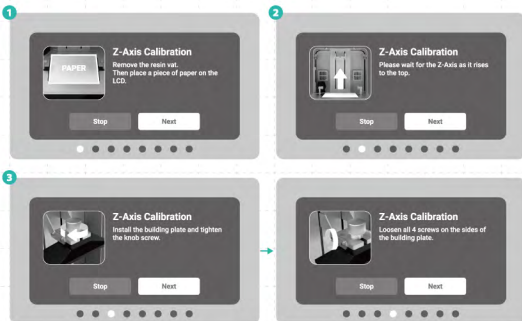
1

PAPER

Z-Axis Calibration

Remove the resin vat. Then place a piece of paper on the LCD.

Stop Next

2

Z-Axis Calibration

Please wait for the Z-Axis as it rises to the top.

Stop Next

3

Z-Axis Calibration

Install the building plate and tighten the knob screw.

Stop Next

Z-Axis Calibration

Loosen all 4 screws on the sides of the building plate.

Stop Next